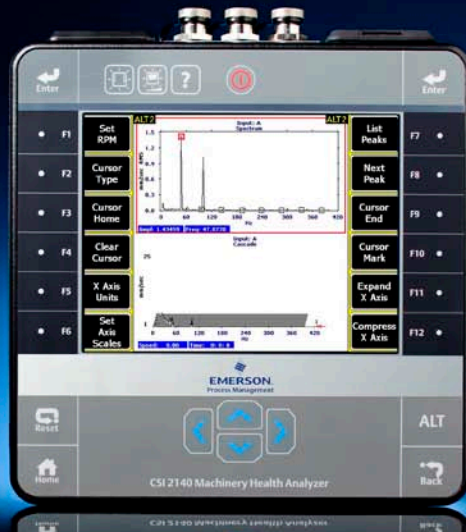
Enter

Enter

F1

Set RPM

F2

Cursor Type

F3

Cursor Home

F4

Clear Cursor

F5

X Axis Units

F6

Set Axis Scales

ALT2

Input: A
Spectrum

ALT2

1.5

1.2

0.9

0.6

0.3

0.0

0

60

120

180

240

300

360

420

Hz

Ampl: 1.43459

Freq: 47.8770

Input: A
Cascade

25

1

0

60

120

180

240

300

360

420

Hz

Speed: 0.00

Time: 0:0:0

List Peaks

F7

Next Peak

F8

Cursor End

F9

Cursor Mark

F10

Expand X Axis

F11

Compress X Axis

F12

EMERSON.
Process Management

Reset

ALT

Home

CSI 2140 Machinery Health Analyzer

Back